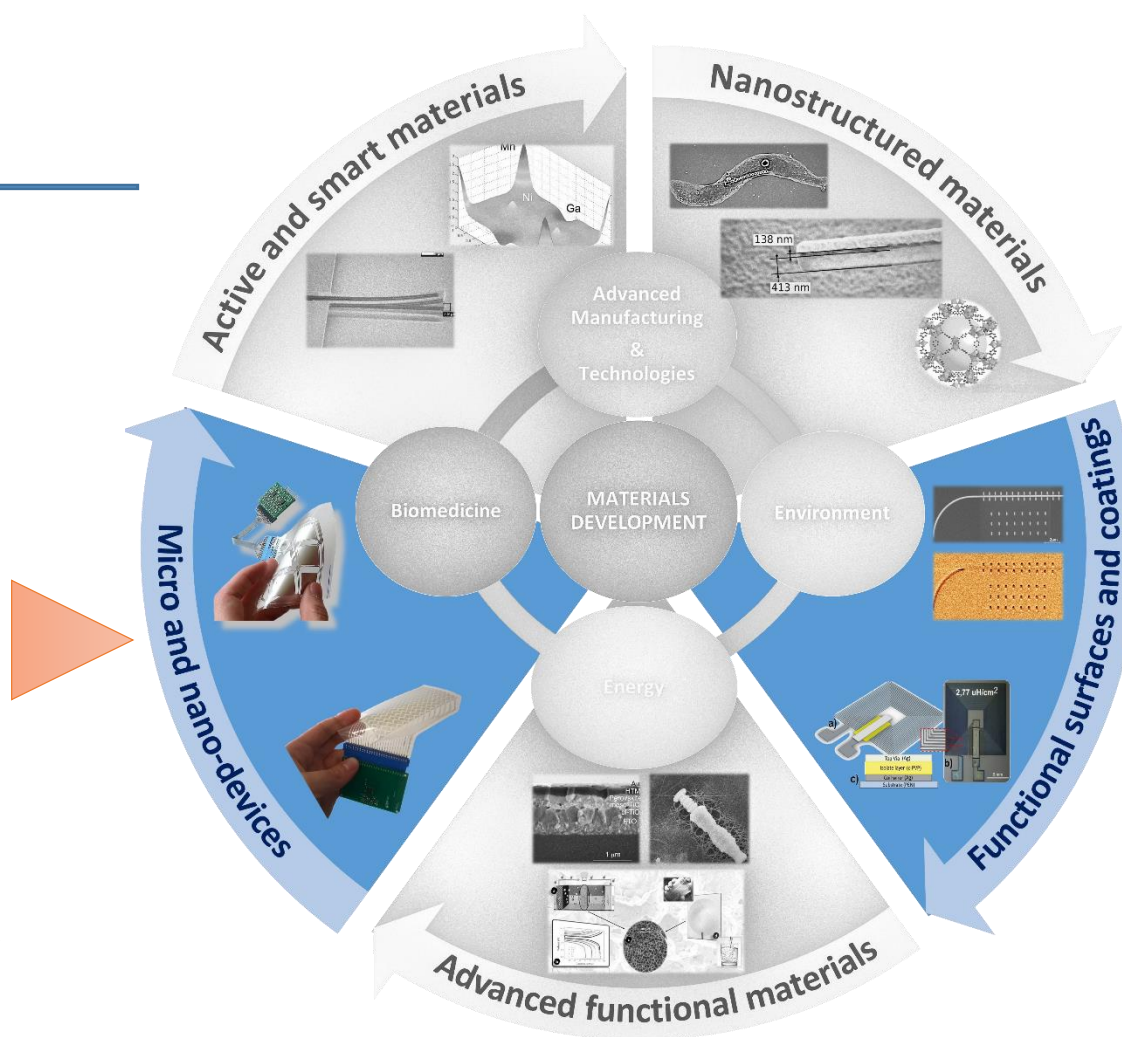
Active and smart materials

Nanostructured materials

Mn

Ni

Ga

138 nm

413 nm

Advanced Manufacturing & Technologies

Biomedicine

MATERIALS DEVELOPMENT

Environment

Energy

Micro and nano-devices

Functional surfaces and coatings

2,77 uH/cm$^2$

a)

b)

c)

Au

HTM

1 um

Advanced functional materials